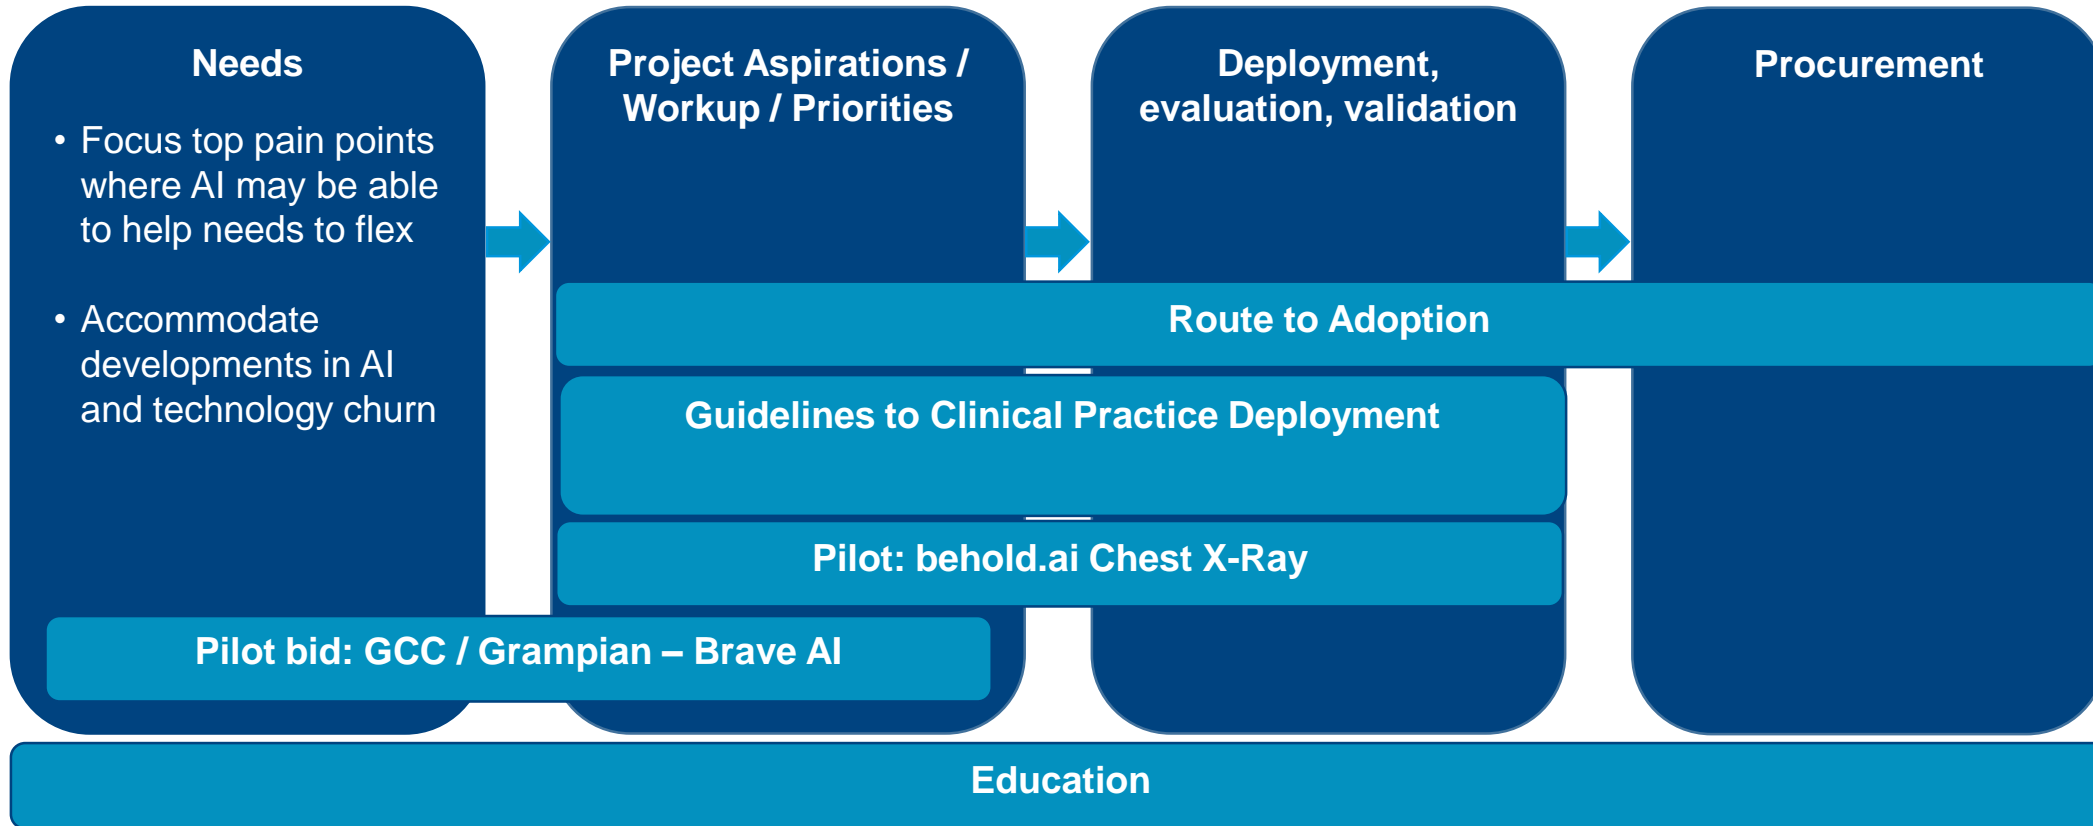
Needs

• Focus top pain points where AI may be able to help needs to flex

• Accommodate developments in AI and technology churn

Project Aspirations / Workup / Priorities

Deployment, evaluation, validation

Procurement

Route to Adoption

Guidelines to Clinical Practice Deployment

Pilot: behold.ai Chest X-Ray

Pilot bid: GCC / Grampian – Brave AI

Education